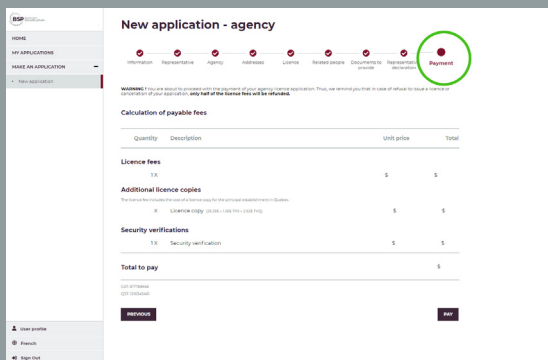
BSP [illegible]

HOME

MY APPLICATIONS

MAKE AN APPLICATION

New application

New application - agency

Information Representative Agency Addresses Licence Related people Documents to provide Representative declaration Payment

WARNING! You are about to proceed with the payment of your agency licence application. Thus, we remind you that in case of refusal to issue a licence or cancellation of your application, only half of the licence fees will be refunded.

Calculation of payable fees

| Quantity | Description | Unit price | Total |
|---|---|---|---|
| **Licence fees** | | | |
| 1 X | | $ | $ |
| **Additional licence copies** | | | |
| The licence fee includes the cost of a licence copy for the principal establishment in Quebec. | | | |
| X | Licence copy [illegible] | $ | $ |
| **Security verifications** | | | |
| 1 X | Security verification | $ | $ |
| **Total to pay** | | | $ |

GST: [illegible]
QST: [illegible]

PREVIOUS

PAY

User profile

French

Sign Out